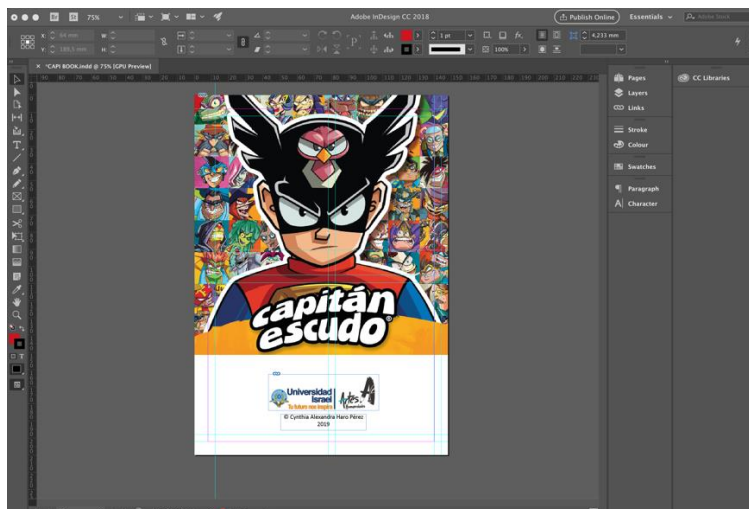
Adobe InDesign CC 2018

Publish Online   Essentials   Adobe Stock

75%

1 pt   100%   4,233 mm

*CAPI BOOK.indd @ 75% [GPU Preview]

Pages
Layers
Links
Stroke
Colour
Swatches
Paragraph
Character

CC Libraries

capitán escudo ®

Universidad Israel
Tu futuro nos inspira

Artes

© Cynthia Alexandra Haro Pérez
2019